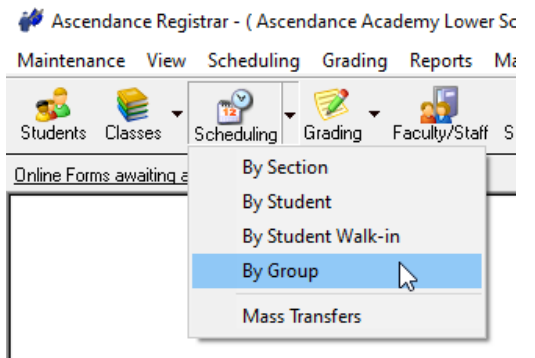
Ascendance Registrar - ( Ascendance Academy Lower Sc

Maintenance View Scheduling Grading Reports Ma

Students Classes Scheduling Grading Faculty/Staff S

Online Forms awaiting a

By Section
By Student
By Student Walk-in
By Group
Mass Transfers